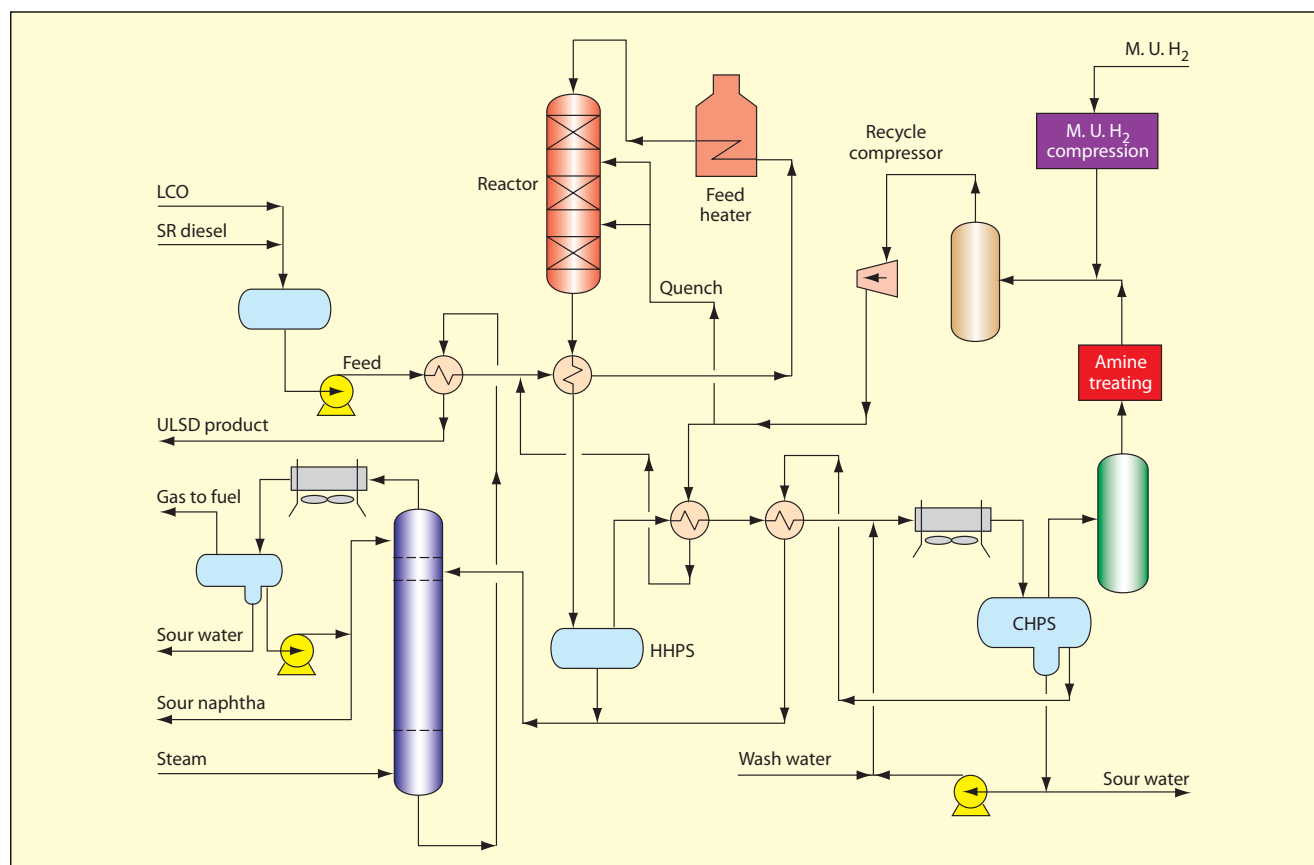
M. U. $H_2$

M. U. $H_2$ compression

Recycle compressor

Reactor

Feed heater

LCO

SR diesel

Quench

Feed

Amine treating

ULSD product

Gas to fuel

Sour water

CHPS

HHPS

Sour naphtha

Steam

Wash water

Sour water